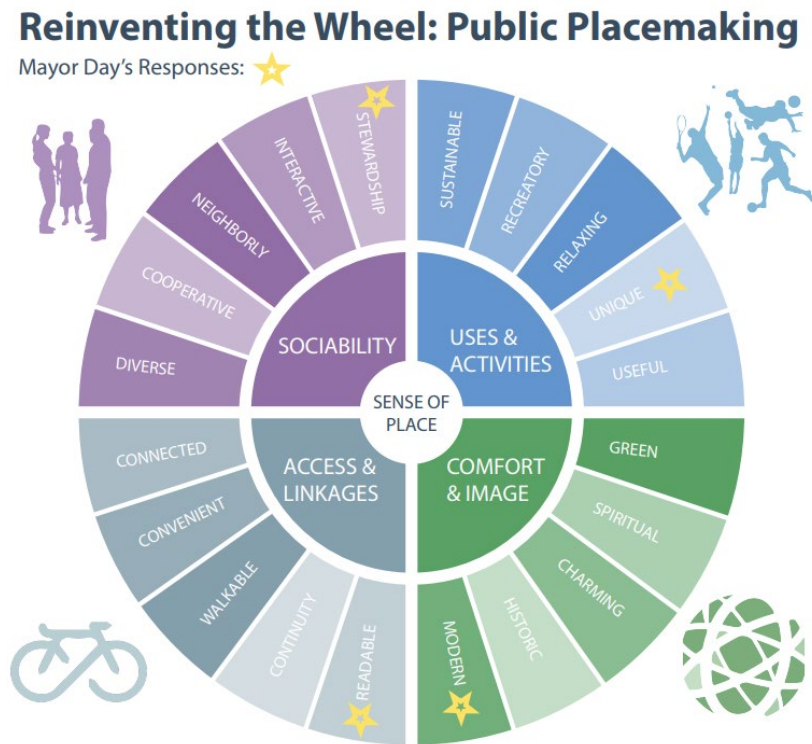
Reinventing the Wheel: Public Placemaking

Mayor Day's Responses:

SENSE OF PLACE

SOCIABILITY

DIVERSE

COOPERATIVE

NEIGHBORLY

INTERACTIVE

STEWARDSHIP

USES & ACTIVITIES

SUSTAINABLE

RECREATORY

RELAXING

UNIQUE

USEFUL

COMFORT & IMAGE

GREEN

SPIRITUAL

CHARMING

HISTORIC

MODERN

ACCESS & LINKAGES

READABLE

CONTINUITY

WALKABLE

CONVENIENT

CONNECTED